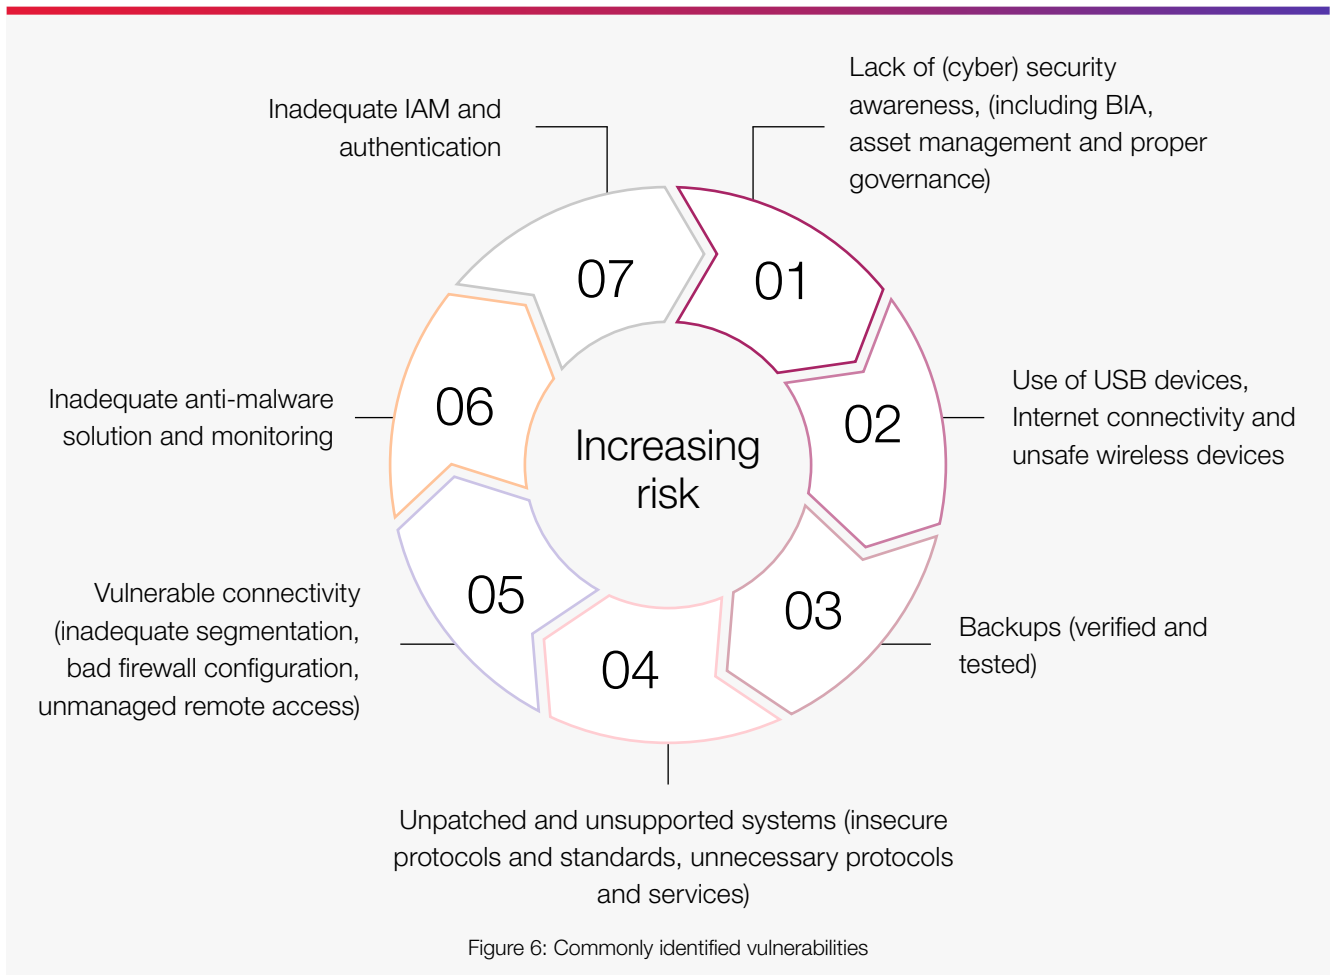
Inadequate IAM and authentication

Lack of (cyber) security awareness, (including BIA, asset management and proper governance)

07

01

06

Increasing risk

02

Inadequate anti-malware solution and monitoring

Use of USB devices, Internet connectivity and unsafe wireless devices

05

03

04

Vulnerable connectivity (inadequate segmentation, bad firewall configuration, unmanaged remote access)

Backups (verified and tested)

Unpatched and unsupported systems (insecure protocols and standards, unnecessary protocols and services)

Figure 6: Commonly identified vulnerabilities